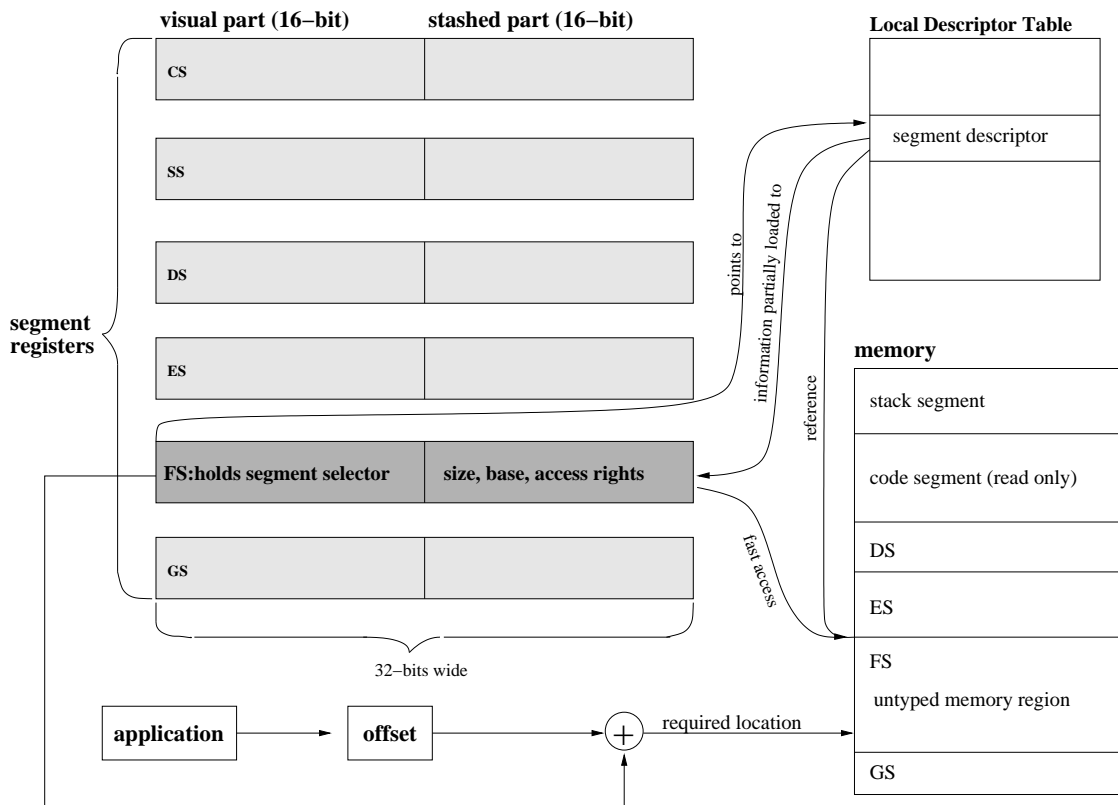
visual part (16−bit)

stashed part (16−bit)

Local Descriptor Table

CS

SS

DS

ES

FS:holds segment selector

size, base, access rights

GS

segment registers

32−bits wide

segment descriptor

points to

information partially loaded to

reference

fast access

memory

stack segment

code segment (read only)

DS

ES

FS

untyped memory region

GS

application

offset

$+$

required location